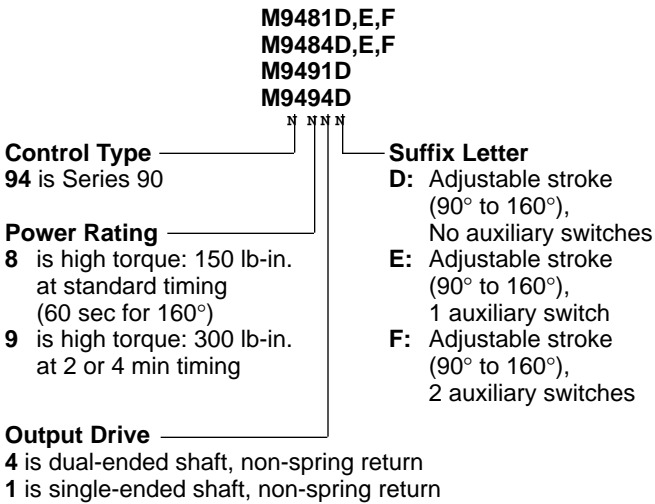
M9481D,E,F
M9484D,E,F
M9491D
M9494D
N NNN

Control Type
**94** is Series 90

Power Rating
**8** is high torque: 150 lb-in. at standard timing (60 sec for 160°)
**9** is high torque: 300 lb-in. at 2 or 4 min timing

Suffix Letter
**D:** Adjustable stroke (90° to 160°), No auxiliary switches
**E:** Adjustable stroke (90° to 160°), 1 auxiliary switch
**F:** Adjustable stroke (90° to 160°), 2 auxiliary switches

Output Drive
**4** is dual-ended shaft, non-spring return
**1** is single-ended shaft, non-spring return